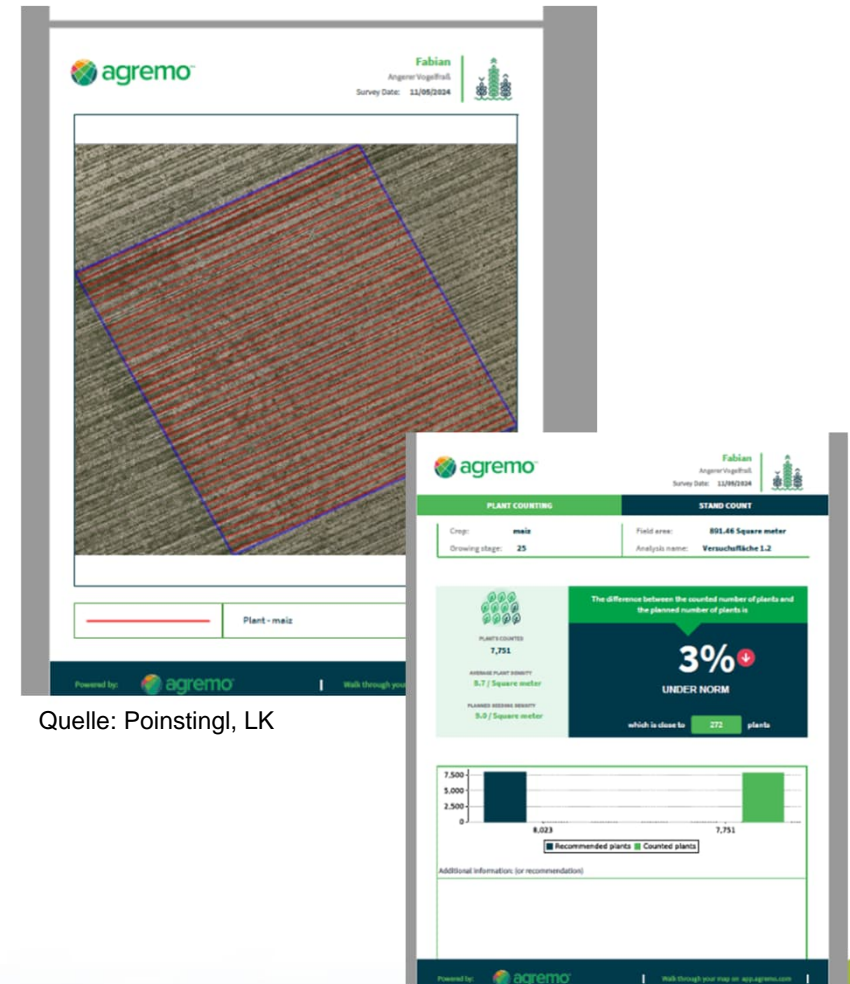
agremo

Fabian
Angerer Vogelfraß
Survey Date: 11/05/2024

Plant - maiz

Powered by: agremo | Walk through your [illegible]

Quelle: Poinstingl, LK

agremo

Fabian
Angerer Vogelfraß
Survey Date: 11/05/2024

PLANT COUNTING | STAND COUNT

Crop: maiz
Growing stage: 25
Field area: 891.46 Square meter
Analysis name: Versuchsfläche 1.2

PLANTS COUNTED
7,751
AVERAGE PLANT DENSITY
8.7 / Square meter
PLANNED SEEDING DENSITY
9.0 / Square meter

The difference between the counted number of plants and the planned number of plants is
3%
UNDER NORM
which is close to 272 plants

7,500
5,000
2,500
0
8,023
7,751
Recommended plants Counted plants

Additional information: (or recommendation)

Powered by: agremo | Walk through your map on app.agremo.com